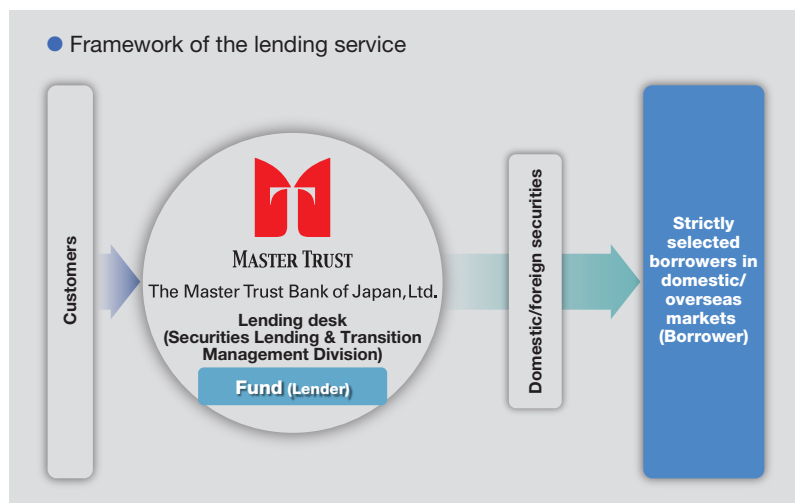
Framework of the lending service

Customers

MASTER TRUST

The Master Trust Bank of Japan, Ltd.

Lending desk
(Securities Lending & Transition Management Division)

Fund (Lender)

Domestic/foreign securities

Strictly selected borrowers in domestic/ overseas markets (Borrower)